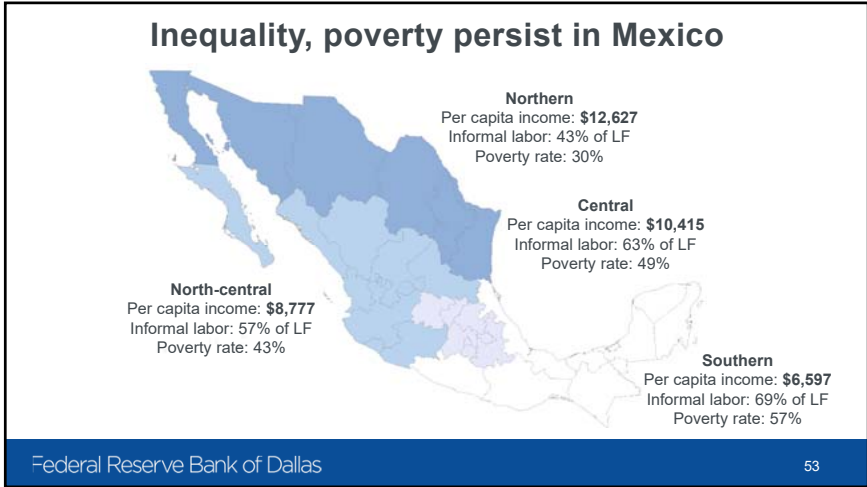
Inequality, poverty persist in Mexico

Northern
Per capita income: $12,627
Informal labor: 43% of LF
Poverty rate: 30%

Central
Per capita income: $10,415
Informal labor: 63% of LF
Poverty rate: 49%

North-central
Per capita income: $8,777
Informal labor: 57% of LF
Poverty rate: 43%

Southern
Per capita income: $6,597
Informal labor: 69% of LF
Poverty rate: 57%

Federal Reserve Bank of Dallas

53